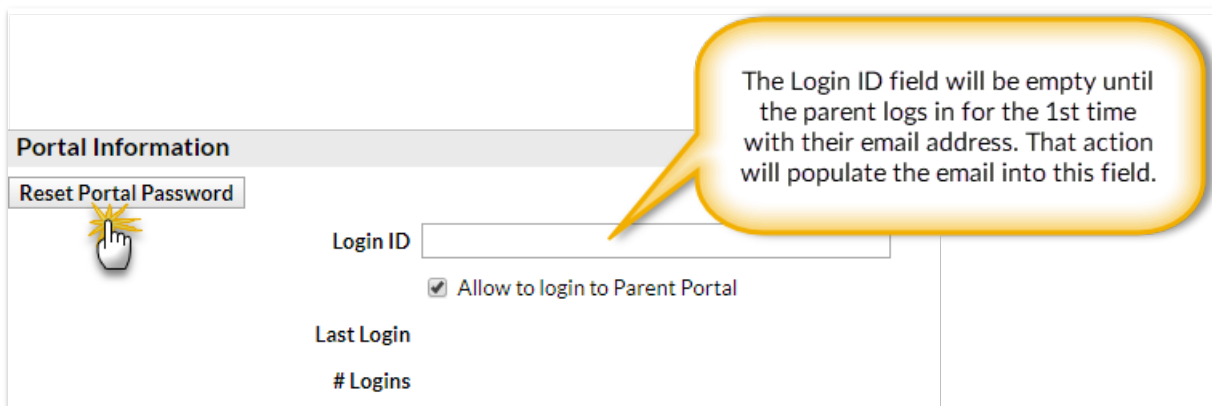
The Login ID field will be empty until the parent logs in for the 1st time with their email address. That action will populate the email into this field.

Portal Information

Reset Portal Password

Login ID

Allow to login to Parent Portal

Last Login

# Logins